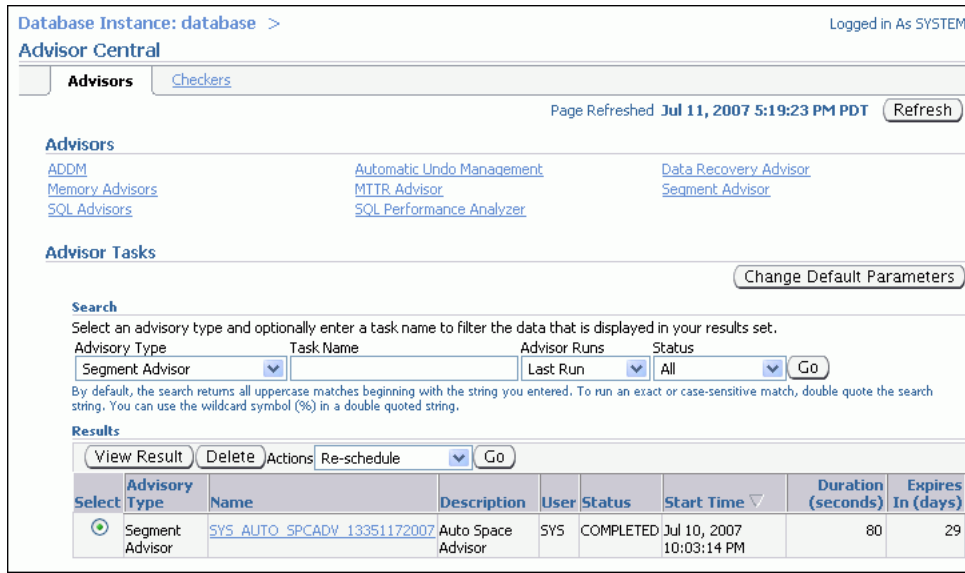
Database Instance: database >
Logged in As SYSTEM
Advisor Central

Advisors | Checkers

Page Refreshed Jul 11, 2007 5:19:23 PM PDT (Refresh)

Advisors

ADDM
Memory Advisors
SQL Advisors
Automatic Undo Management
MTTR Advisor
SQL Performance Analyzer
Data Recovery Advisor
Segment Advisor

Advisor Tasks

(Change Default Parameters)

Search

Select an advisory type and optionally enter a task name to filter the data that is displayed in your results set.

Advisory Type: Segment Advisor
Task Name:
Advisor Runs: Last Run
Status: All
(Go)

By default, the search returns all uppercase matches beginning with the string you entered. To run an exact or case-sensitive match, double quote the search string. You can use the wildcard symbol (%) in a double quoted string.

Results

(View Result) (Delete) Actions Re-schedule (Go)

| Select | Advisory Type | Name | Description | User | Status | Start Time ▽ | Duration (seconds) | Expires In (days) |
|---|---|---|---|---|---|---|---|---|
| ⦿ | Segment Advisor | SYS_AUTO_SPCADV_13351172007 | Auto Space Advisor | SYS | COMPLETED | Jul 10, 2007 10:03:14 PM | 80 | 29 |